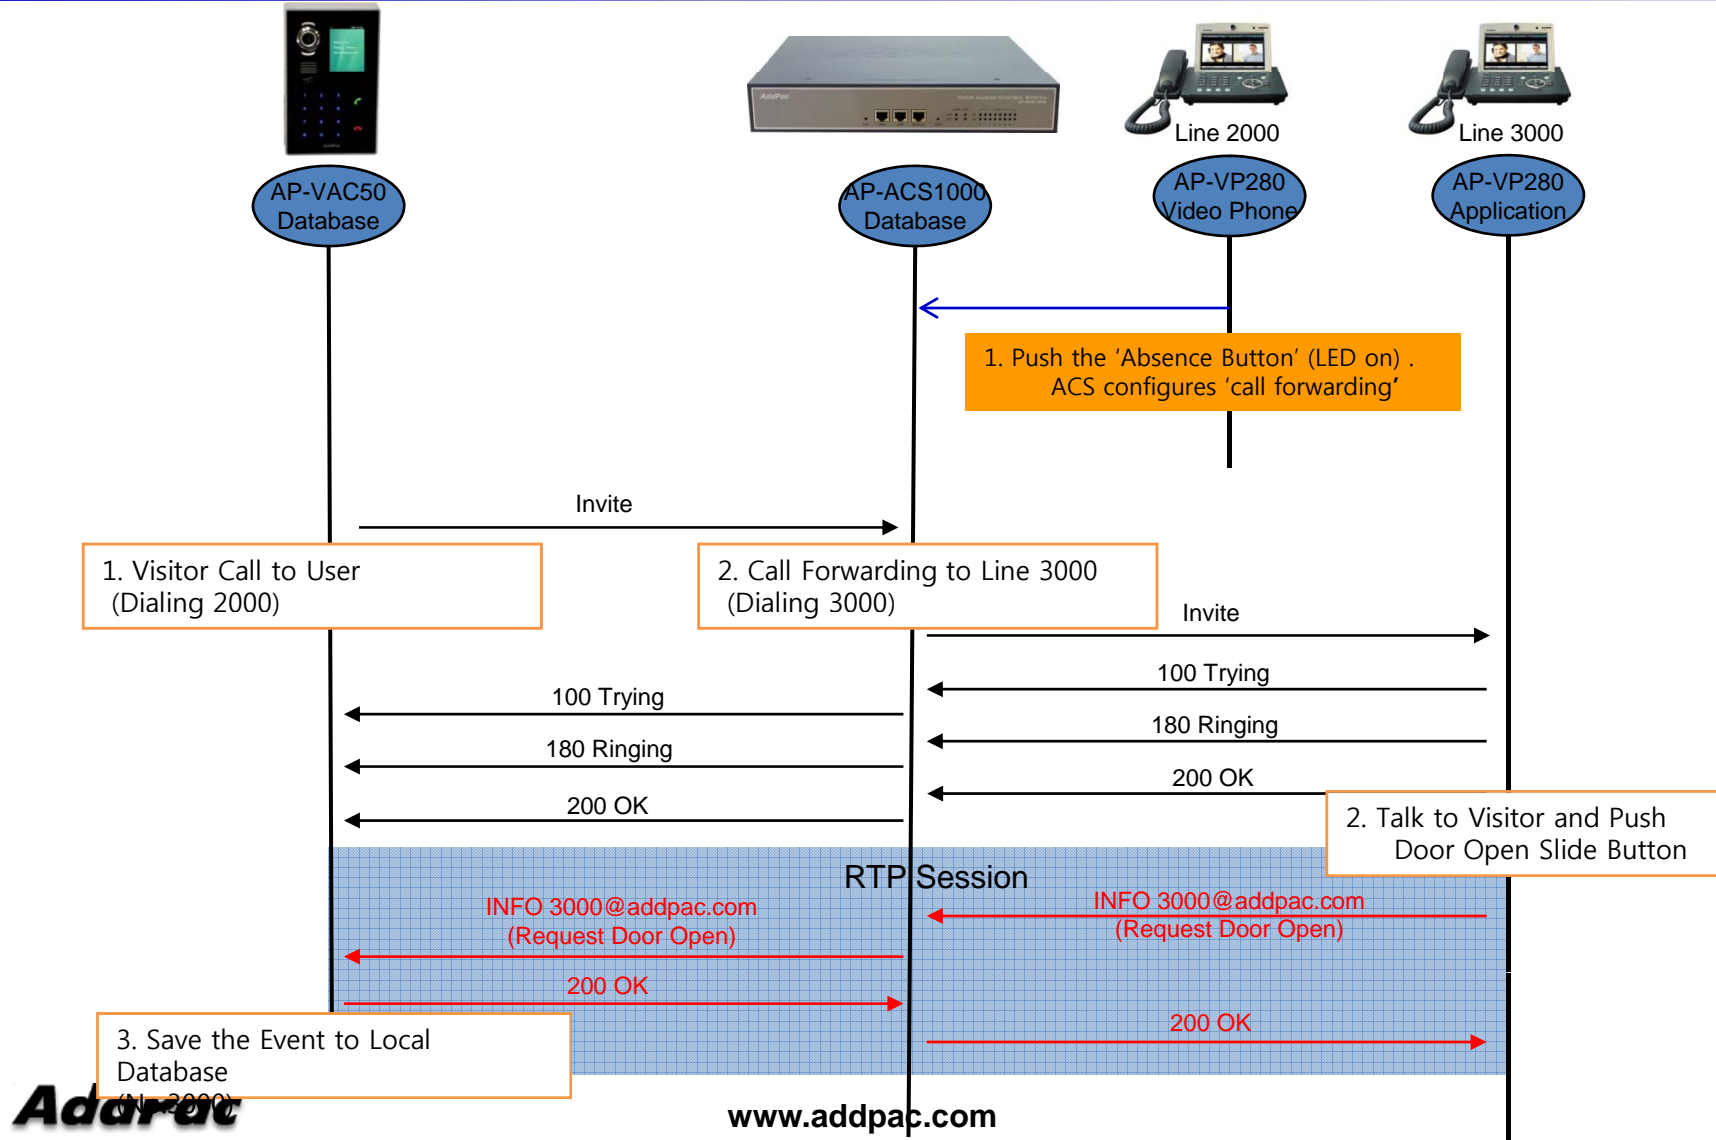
Line 2000

Line 3000

AP-VAC50 Database

AP-ACS1000 Database

AP-VP280 Video Phone

AP-VP280 Application

1. Push the 'Absence Button' (LED on) . ACS configures 'call forwarding'

Invite

1. Visitor Call to User (Dialing 2000)

2. Call Forwarding to Line 3000 (Dialing 3000)

Invite

100 Trying

100 Trying

180 Ringing

180 Ringing

200 OK

200 OK

2. Talk to Visitor and Push Door Open Slide Button

RTP Session

INFO 3000@addpac.com (Request Door Open)

INFO 3000@addpac.com (Request Door Open)

200 OK

200 OK

3. Save the Event to Local Database

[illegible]

AddPac

www.addpac.com